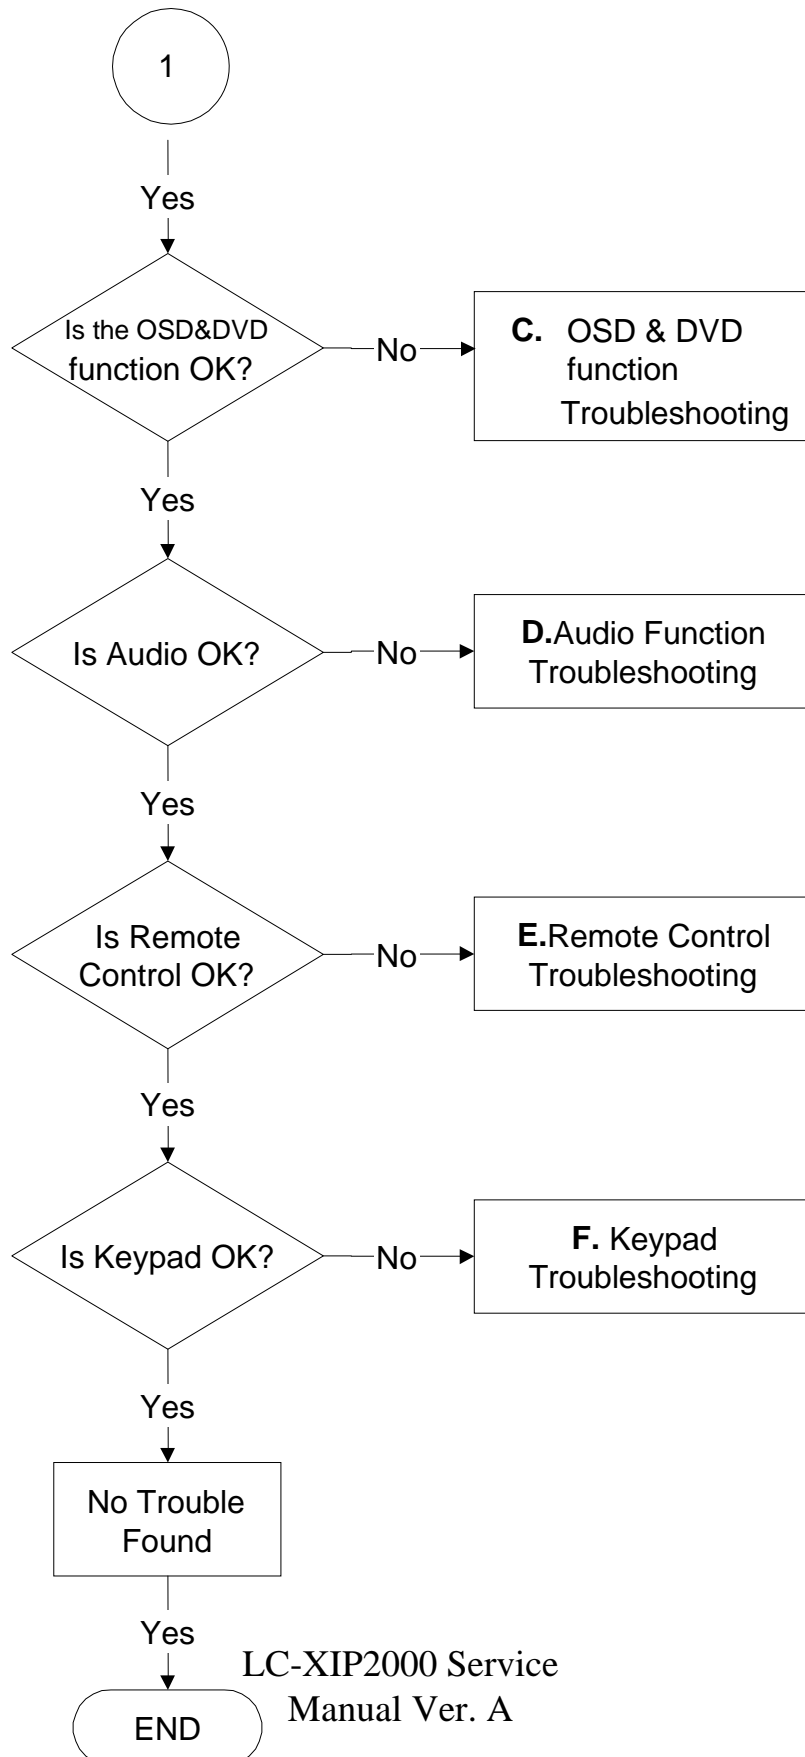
1

Yes

Is the OSD&DVD function OK?

No

**C.** OSD & DVD function Troubleshooting

Yes

Is Audio OK?

No

**D.**Audio Function Troubleshooting

Yes

Is Remote Control OK?

No

**E.**Remote Control Troubleshooting

Yes

Is Keypad OK?

No

**F.** Keypad Troubleshooting

Yes

No Trouble Found

Yes

END

LC-XIP2000 Service Manual Ver. A